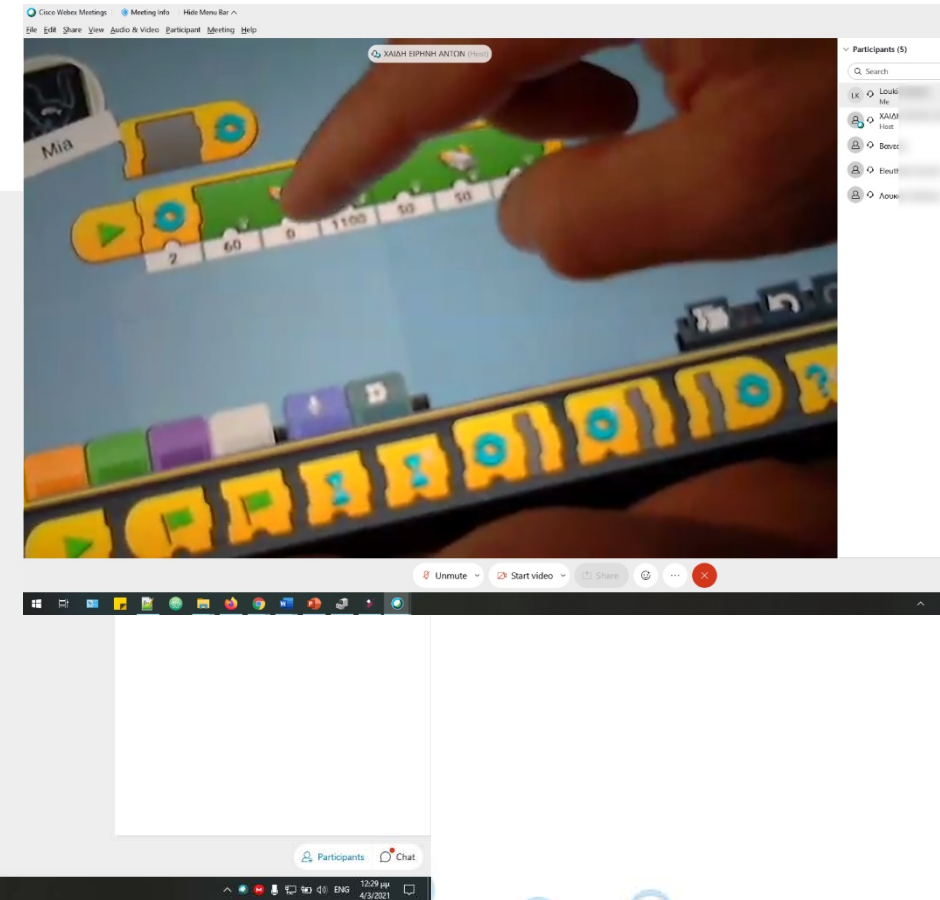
Cisco Webex Meetings   Meeting Info   Hide Menu Bar ^

File  Edit  Share  View  Audio & Video  Participant  Meeting  Help

ΧΑΙΔΗ ΕΙΡΗΝΗ ΑΝΤΩΝ (Host)

Mia

2   60   0   1100   50   50

Participants (5)

Search

LK  Louki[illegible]
Me

ΧΑΙΔ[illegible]
Host

Βανε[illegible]

Eleuth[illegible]

Λουκ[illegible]

Unmute   Start video   Share

Participants   Chat

ENG   12:29 μμ
4/3/2021